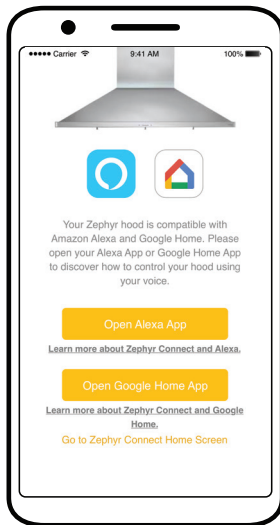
●●●●● Carrier 9:41 AM 100%

Your Zephyr hood is compatible with Amazon Alexa and Google Home. Please open your Alexa App or Google Home App to discover how to control your hood using your voice.

Open Alexa App

Learn more about Zephyr Connect and Alexa.

Open Google Home App

Learn more about Zephyr Connect and Google Home.

Go to Zephyr Connect Home Screen